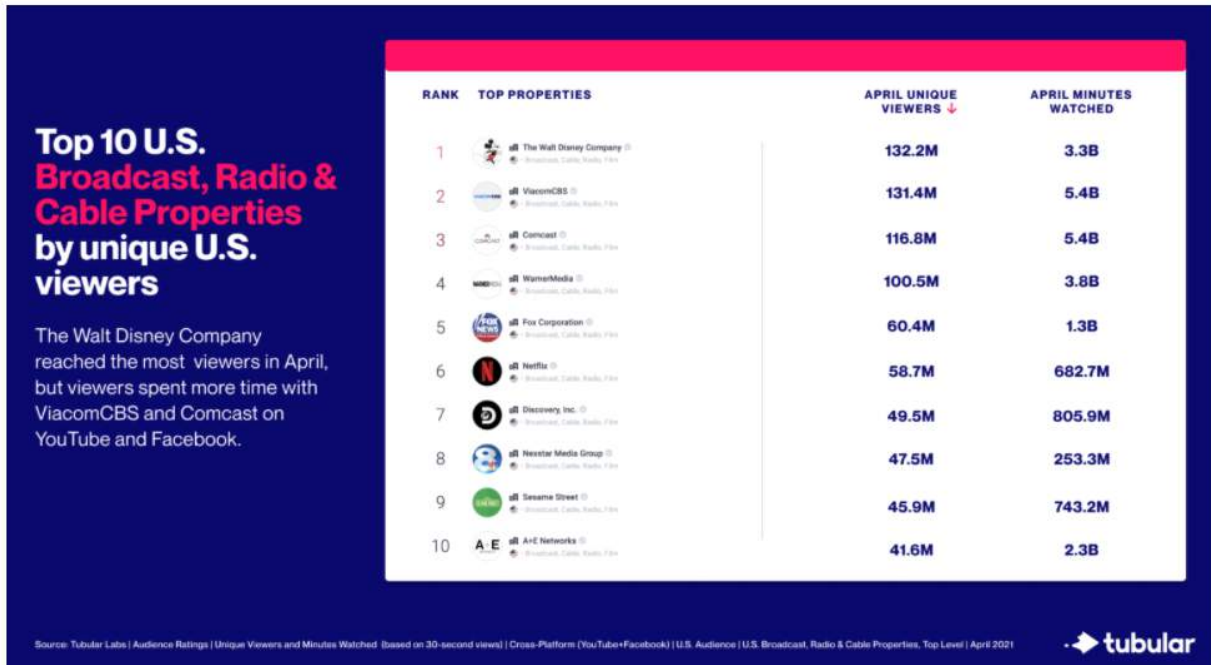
Top 10 U.S. Broadcast, Radio & Cable Properties by unique U.S. viewers

The Walt Disney Company reached the most viewers in April, but viewers spent more time with ViacomCBS and Comcast on YouTube and Facebook.

| RANK | TOP PROPERTIES | APRIL UNIQUE VIEWERS ↓ | APRIL MINUTES WATCHED |
|---|---|---|---|
| 1 | The Walt Disney Company<br>Broadcast, Cable, Radio, Film | 132.2M | 3.3B |
| 2 | ViacomCBS<br>Broadcast, Cable, Radio, Film | 131.4M | 5.4B |
| 3 | Comcast<br>Broadcast, Cable, Radio, Film | 116.8M | 5.4B |
| 4 | WarnerMedia<br>Broadcast, Cable, Radio, Film | 100.5M | 3.8B |
| 5 | Fox Corporation<br>Broadcast, Cable, Radio, Film | 60.4M | 1.3B |
| 6 | Netflix<br>Broadcast, Cable, Radio, Film | 58.7M | 682.7M |
| 7 | Discovery, Inc.<br>Broadcast, Cable, Radio, Film | 49.5M | 805.9M |
| 8 | Nexstar Media Group<br>Broadcast, Cable, Radio, Film | 47.5M | 253.3M |
| 9 | Sesame Street<br>Broadcast, Cable, Radio, Film | 45.9M | 743.2M |
| 10 | A+E Networks<br>Broadcast, Cable, Radio, Film | 41.6M | 2.3B |

Source: Tubular Labs | Audience Ratings | Unique Viewers and Minutes Watched (based on 30-second views) | Cross-Platform (YouTube+Facebook) | U.S. Audience | U.S. Broadcast, Radio & Cable Properties, Top Level | April 2021

tubular